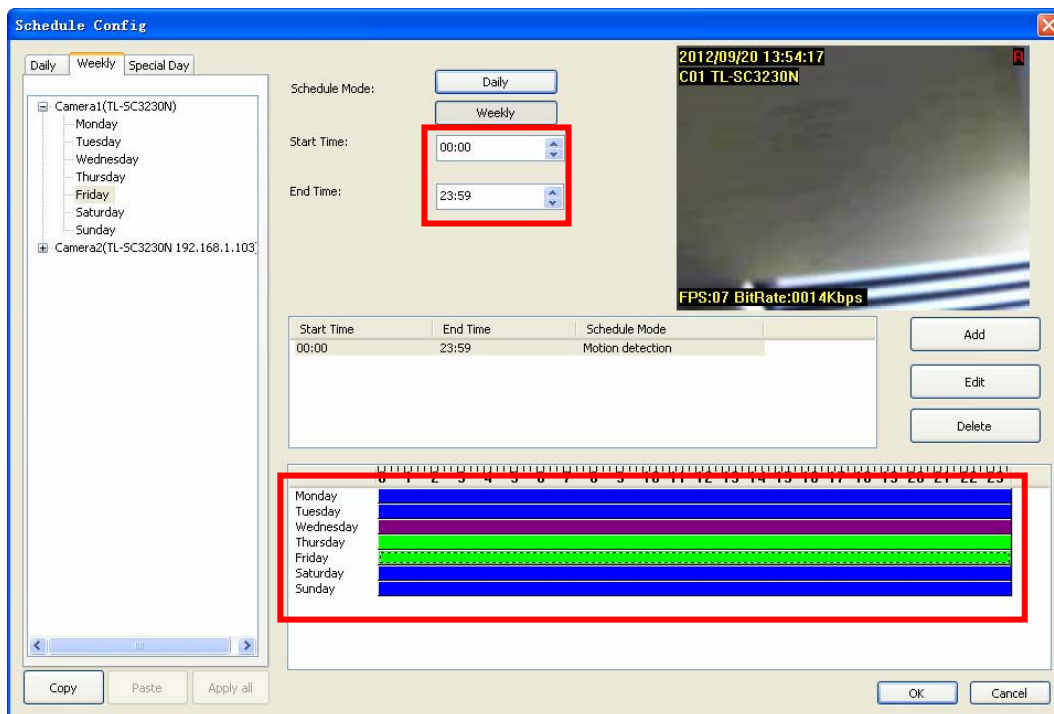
Schedule Config

Daily | Weekly | Special Day

Camera1(TL-SC3230N)
Monday
Tuesday
Wednesday
Thursday
Friday
Saturday
Sunday
Camera2(TL-SC3230N 192.168.1.103)

Schedule Mode:
Daily
Weekly

Start Time: 00:00

End Time: 23:59

2012/09/20 13:54:17
C01 TL-SC3230N
R
FPS:07 BitRate:0014Kbps

| Start Time | End Time | Schedule Mode |
|---|---|---|
| 00:00 | 23:59 | Motion detection |

Add
Edit
Delete

0 1 2 3 4 5 6 7 8 9 10 11 12 13 14 15 16 17 18 19 20 21 22 23

Monday
Tuesday
Wednesday
Thursday
Friday
Saturday
Sunday

Copy
Paste
Apply all

OK
Cancel